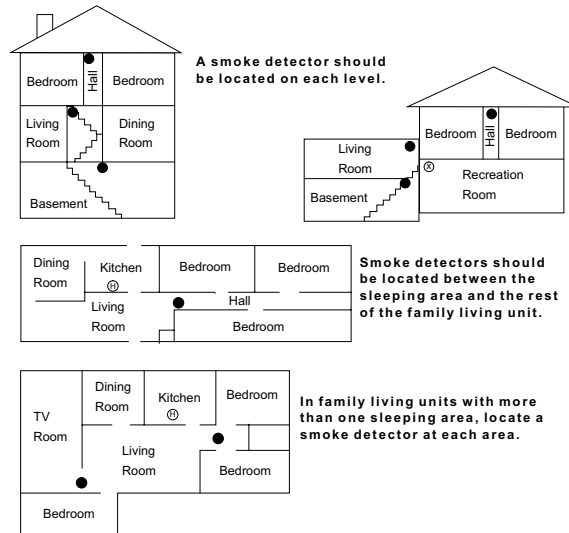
Bedroom
Hall
Bedroom
Living Room
Dining Room
Basement

A smoke detector should be located on each level.

Bedroom
Hall
Bedroom
Living Room
Ⓧ
Recreation Room
Basement

Dining Room
Kitchen
Ⓗ
Bedroom
Bedroom
Living Room
Hall
Bedroom

Smoke detectors should be located between the sleeping area and the rest of the family living unit.

TV Room
Dining Room
Kitchen
Ⓗ
Bedroom
Living Room
Bedroom
Bedroom

In family living units with more than one sleeping area, locate a smoke detector at each area.